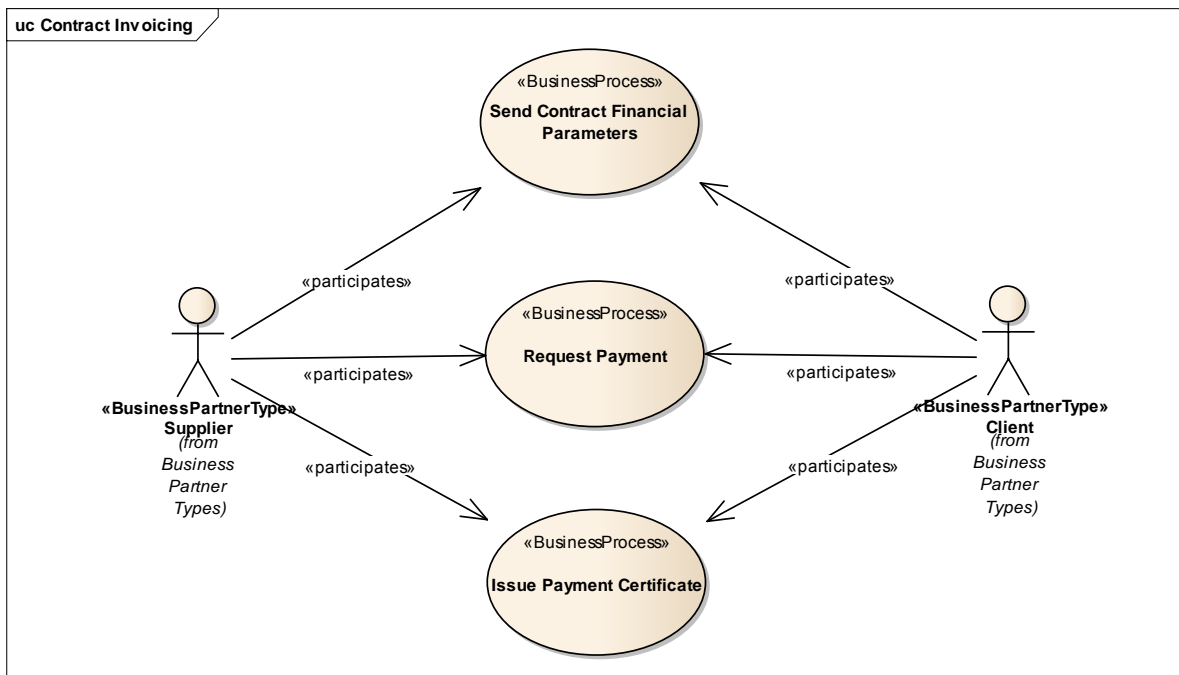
uc Contract Invoicing

«BusinessProcess»
Send Contract Financial Parameters

«participates»

«participates»

«BusinessProcess»
Request Payment

«participates»

«participates»

«BusinessPartnerType»
Supplier
(from Business Partner Types)

«BusinessPartnerType»
Client
(from Business Partner Types)

«participates»

«participates»

«BusinessProcess»
Issue Payment Certificate